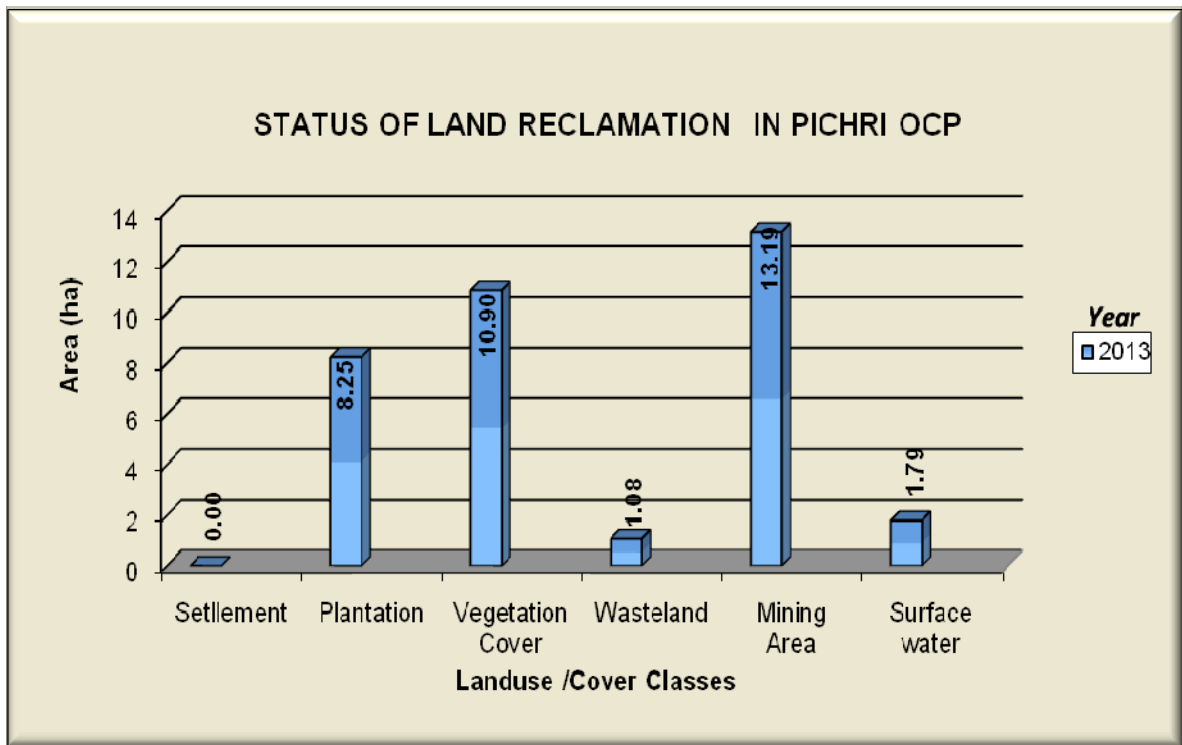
STATUS OF LAND RECLAMATION IN PICHRI OCP

Area (ha)

14
12
10
8
6
4
2
0

0.00
8.25
10.90
1.08
13.19
1.79

Setllement
Plantation
Vegetation Cover
Wasteland
Mining Area
Surface water

Landuse /Cover Classes

Year
2013